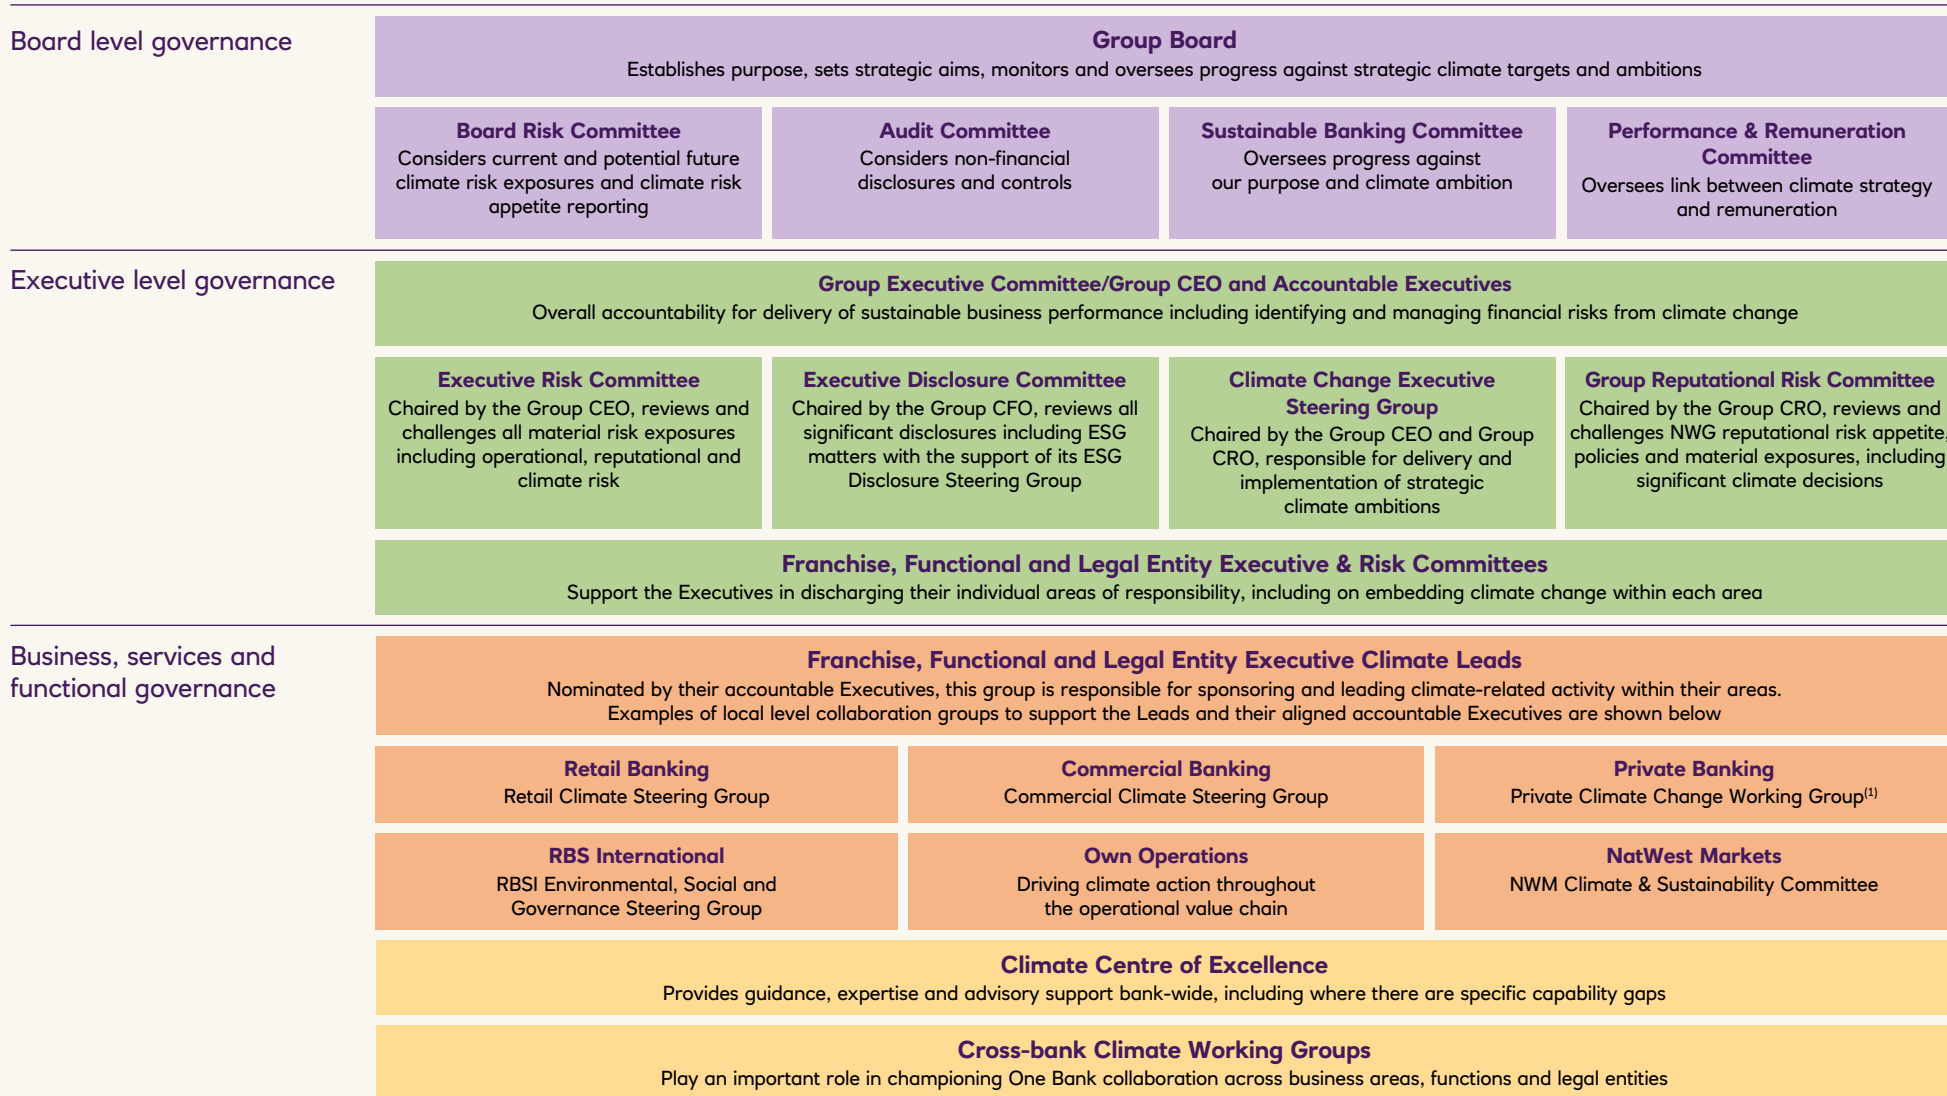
Board level governance

Group Board
Establishes purpose, sets strategic aims, monitors and oversees progress against strategic climate targets and ambitions

Board Risk Committee
Considers current and potential future climate risk exposures and climate risk appetite reporting

Audit Committee
Considers non-financial disclosures and controls

Sustainable Banking Committee
Oversees progress against our purpose and climate ambition

Performance & Remuneration Committee
Oversees link between climate strategy and remuneration

Executive level governance

Group Executive Committee/Group CEO and Accountable Executives
Overall accountability for delivery of sustainable business performance including identifying and managing financial risks from climate change

Executive Risk Committee
Chaired by the Group CEO, reviews and challenges all material risk exposures including operational, reputational and climate risk

Executive Disclosure Committee
Chaired by the Group CFO, reviews all significant disclosures including ESG matters with the support of its ESG Disclosure Steering Group

Climate Change Executive Steering Group
Chaired by the Group CEO and Group CRO, responsible for delivery and implementation of strategic climate ambitions

Group Reputational Risk Committee
Chaired by the Group CRO, reviews and challenges NWG reputational risk appetite, policies and material exposures, including significant climate decisions

Franchise, Functional and Legal Entity Executive & Risk Committees
Support the Executives in discharging their individual areas of responsibility, including on embedding climate change within each area

Business, services and functional governance

Franchise, Functional and Legal Entity Executive Climate Leads
Nominated by their accountable Executives, this group is responsible for sponsoring and leading climate-related activity within their areas.
Examples of local level collaboration groups to support the Leads and their aligned accountable Executives are shown below

Retail Banking
Retail Climate Steering Group

Commercial Banking
Commercial Climate Steering Group

Private Banking
Private Climate Change Working Group$^{(1)}$

RBS International
RBSI Environmental, Social and Governance Steering Group

Own Operations
Driving climate action throughout the operational value chain

NatWest Markets
NWM Climate & Sustainability Committee

Climate Centre of Excellence
Provides guidance, expertise and advisory support bank-wide, including where there are specific capability gaps

Cross-bank Climate Working Groups
Play an important role in championing One Bank collaboration across business areas, functions and legal entities